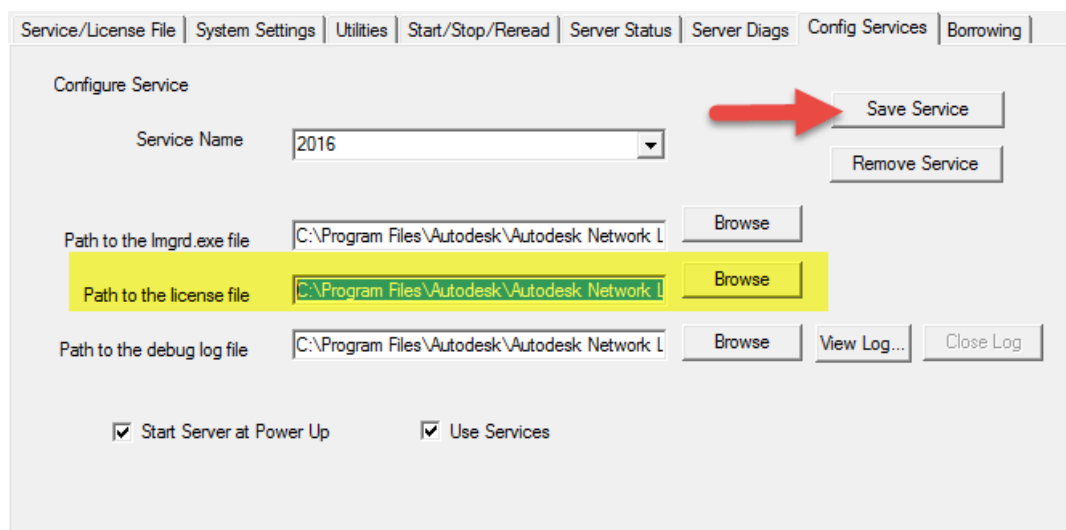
Service/License File | System Settings | Utilities | Start/Stop/Reread | Server Status | Server Diags | Config Services | Borrowing

Configure Service

Save Service

Service Name 2016

Remove Service

Path to the lmgrd.exe file C:\Program Files\Autodesk\Autodesk Network L Browse

Path to the license file C:\Program Files\Autodesk\Autodesk Network L Browse

Path to the debug log file C:\Program Files\Autodesk\Autodesk Network L Browse View Log... Close Log

Start Server at Power Up

Use Services